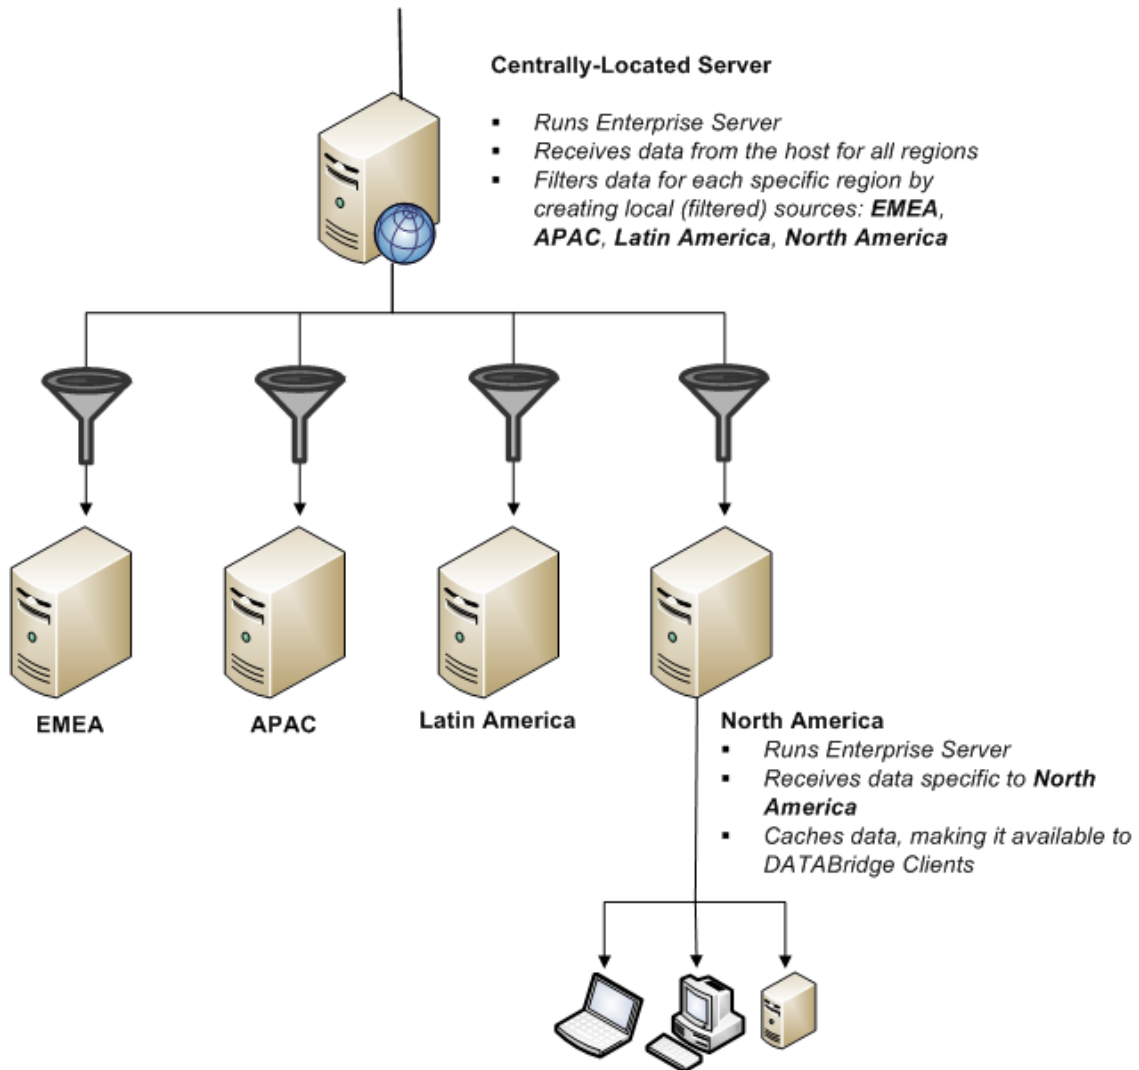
**Centrally-Located Server**

- *Runs Enterprise Server*
- *Receives data from the host for all regions*
- *Filters data for each specific region by creating local (filtered) sources: **EMEA**, **APAC**, **Latin America**, **North America***

EMEA

APAC

Latin America

**North America**

- *Runs Enterprise Server*
- *Receives data specific to **North America***
- *Caches data, making it available to DATABridge Clients*